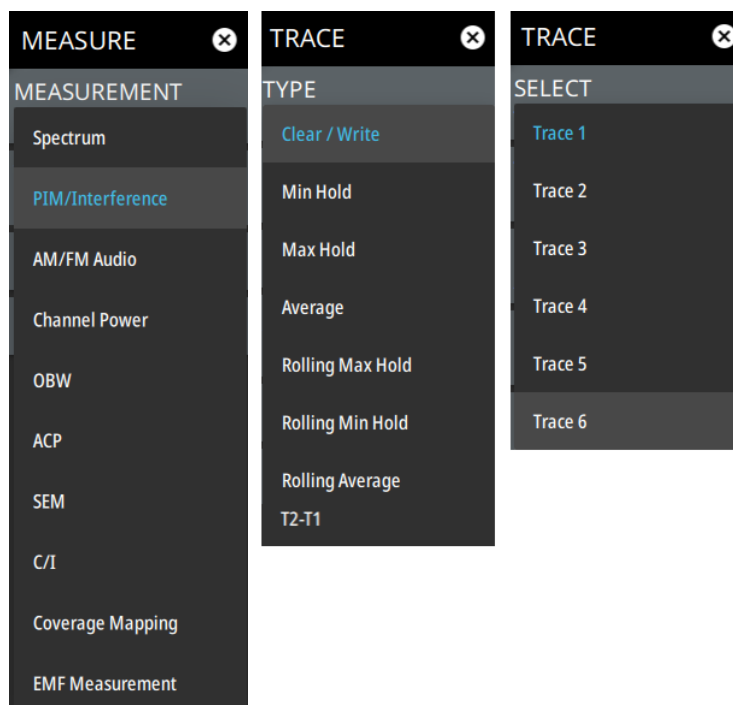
MEASURE

MEASUREMENT

Spectrum

PIM/Interference

AM/FM Audio

Channel Power

OBW

ACP

SEM

C/I

Coverage Mapping

EMF Measurement

TRACE

TYPE

Clear / Write

Min Hold

Max Hold

Average

Rolling Max Hold

Rolling Min Hold

Rolling Average

T2-T1

TRACE

SELECT

Trace 1

Trace 2

Trace 3

Trace 4

Trace 5

Trace 6